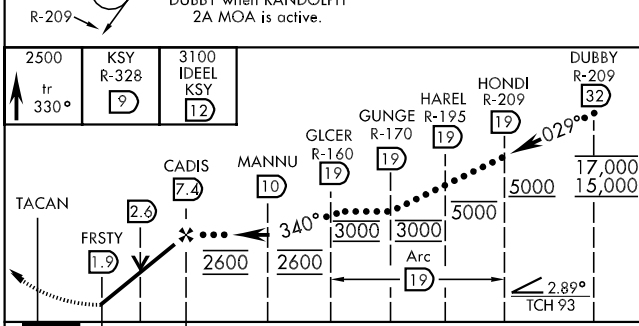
R-209

DUBBY when RANDOLPH 2A MOA is active.

2500
tr
330°

KSY
R-328
9

3100
IDEEL
KSY
12

DUBBY
R-209
32

HONDI
R-209
19

HAREL
R-195
19

GUNGE
R-170
19

GLCER
R-160
19

MANNU
10

CADIS
7.4

029°

17,000
15,000

5000

5000

340°

3000

3000

2600

2600

2.6

TACAN

FRSTY
1.9

Arc
19

2.89°
TCH 93